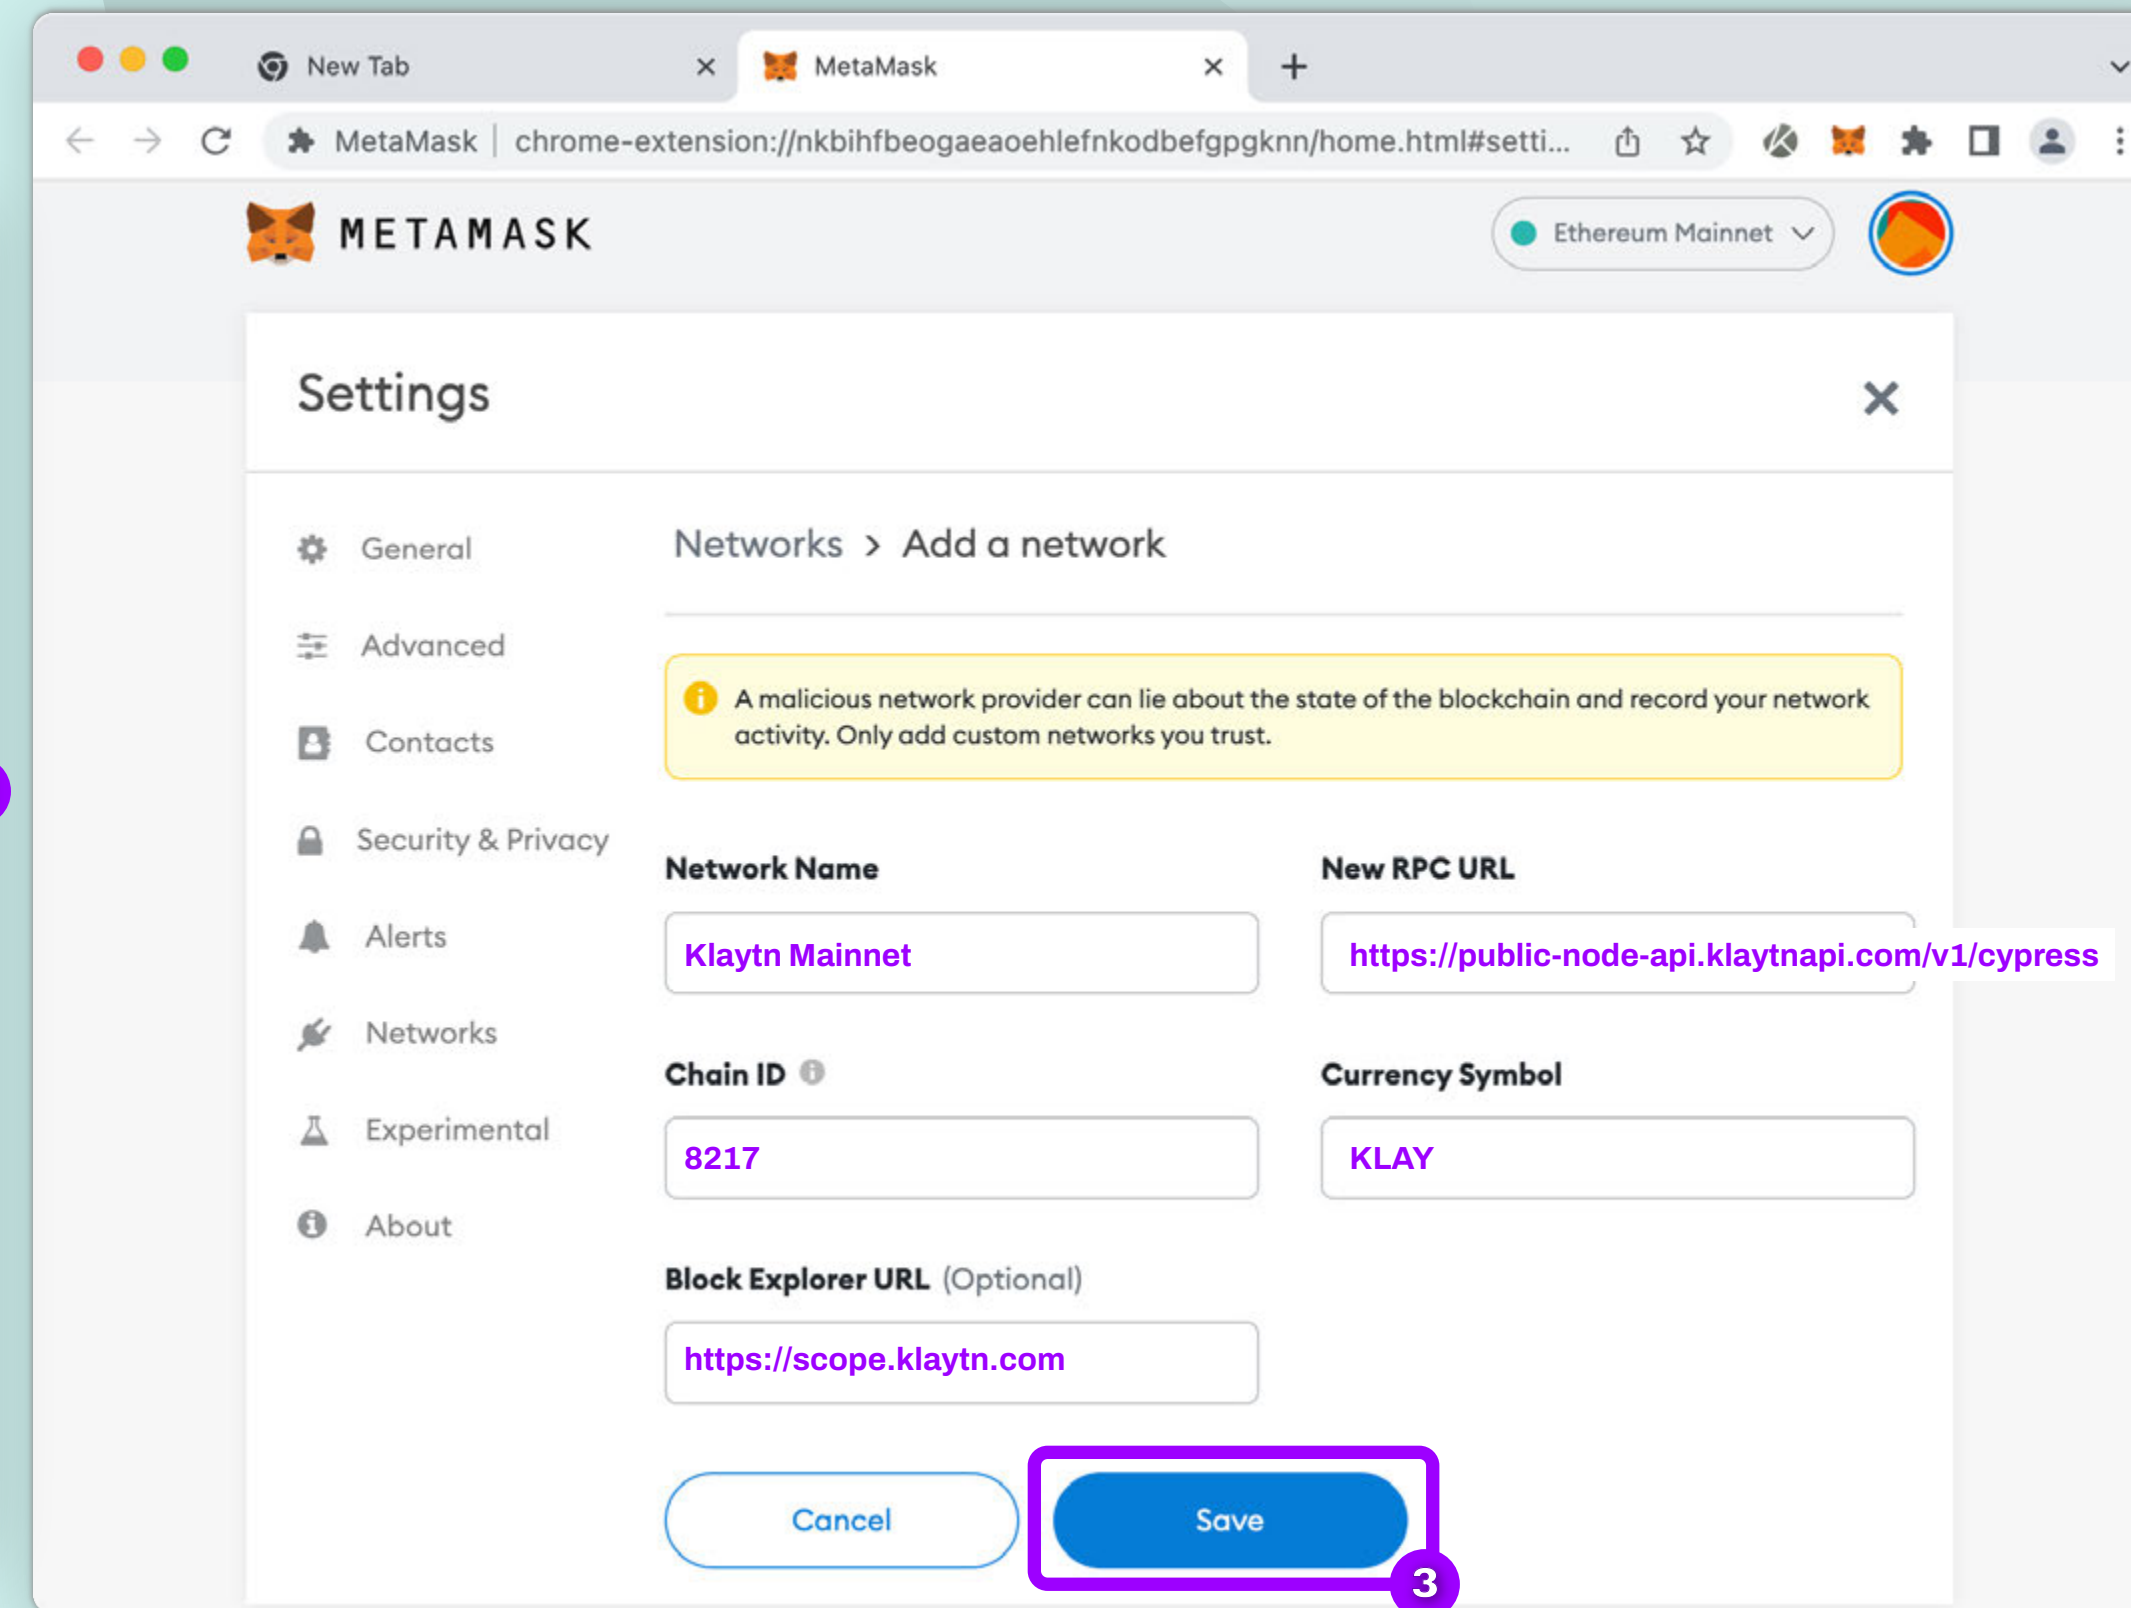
New Tab ×
MetaMask ×
+

MetaMask | chrome-extension://nkbihfbeogaeaoehlefnkodbefgpgknn/home.html#setti...

METAMASK

Ethereum Mainnet

Settings

General

Advanced

Contacts

Security & Privacy

Alerts

Networks

Experimental

About

Networks > Add a network

A malicious network provider can lie about the state of the blockchain and record your network activity. Only add custom networks you trust.

Network Name

Klaytn Mainnet

New RPC URL

https://public-node-api.klaytnapi.com/v1/cypress

Chain ID

8217

Currency Symbol

KLAY

Block Explorer URL (Optional)

https://scope.klaytn.com

Cancel

Save

3